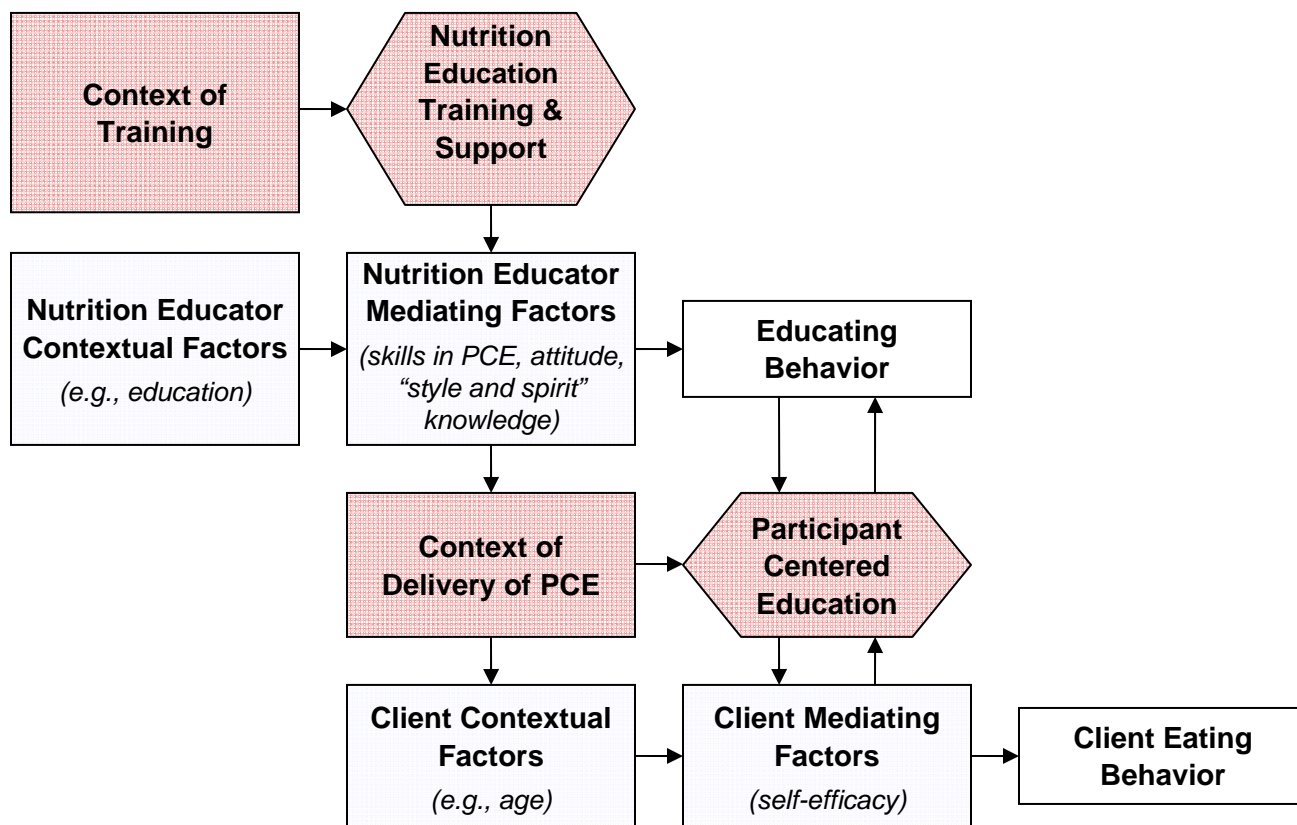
Context of Training

Nutrition Education Training & Support

Nutrition Educator Contextual Factors
(e.g., education)

Nutrition Educator Mediating Factors
(skills in PCE, attitude, "style and spirit" knowledge)

Educating Behavior

Context of Delivery of PCE

Participant Centered Education

Client Contextual Factors
(e.g., age)

Client Mediating Factors
(self-efficacy)

Client Eating Behavior